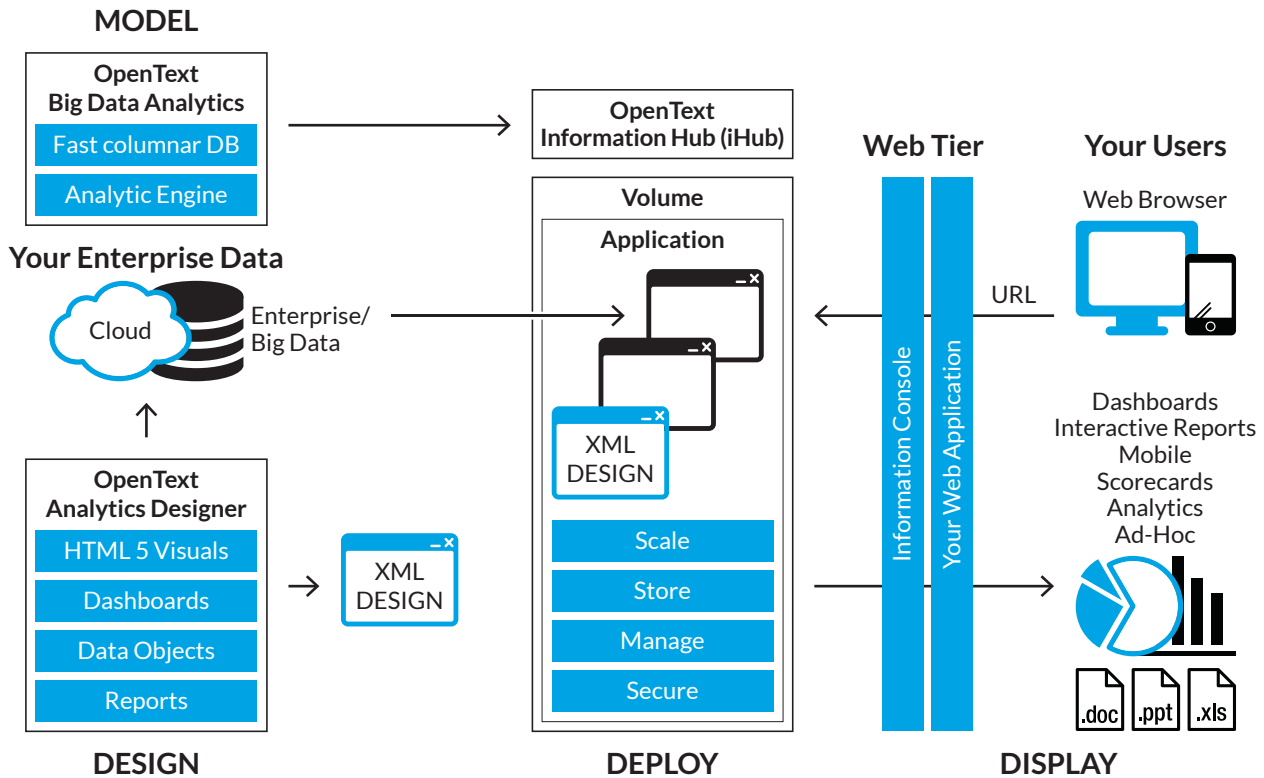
MODEL

OpenText Big Data Analytics
Fast columnar DB
Analytic Engine

Your Enterprise Data
Cloud
Enterprise/ Big Data

OpenText Analytics Designer
HTML 5 Visuals
Dashboards
Data Objects
Reports

DESIGN

XML DESIGN

OpenText Information Hub (iHub)

Volume
Application
XML DESIGN
Scale
Store
Manage
Secure

DEPLOY

Web Tier
Information Console
Your Web Application

Your Users
Web Browser
URL

Dashboards
Interactive Reports
Mobile
Scorecards
Analytics
Ad-Hoc

.doc
.ppt
.xls

DISPLAY